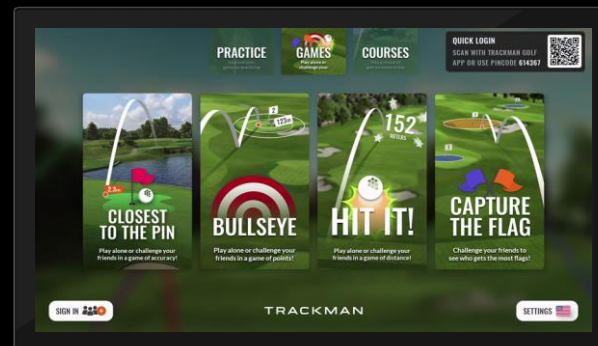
PRACTICE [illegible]

GAMES
Play alone or challenge your

COURSES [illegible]

QUICK LOGIN
SCAN WITH TRACKMAN GOLF APP OR USE PINCODE 614367

2.3m

CLOSEST TO THE PIN
Play alone or challenge your friends in a game of accuracy!

2
123m

BULLSEYE
Play alone or challenge your friends in a game of points!

152 METERS

HIT IT!
Play alone or challenge your friends in a game of distance!

CAPTURE THE FLAG
Challenge your friends to see who gets the most flags!

SIGN IN

TRACKMAN

SETTINGS